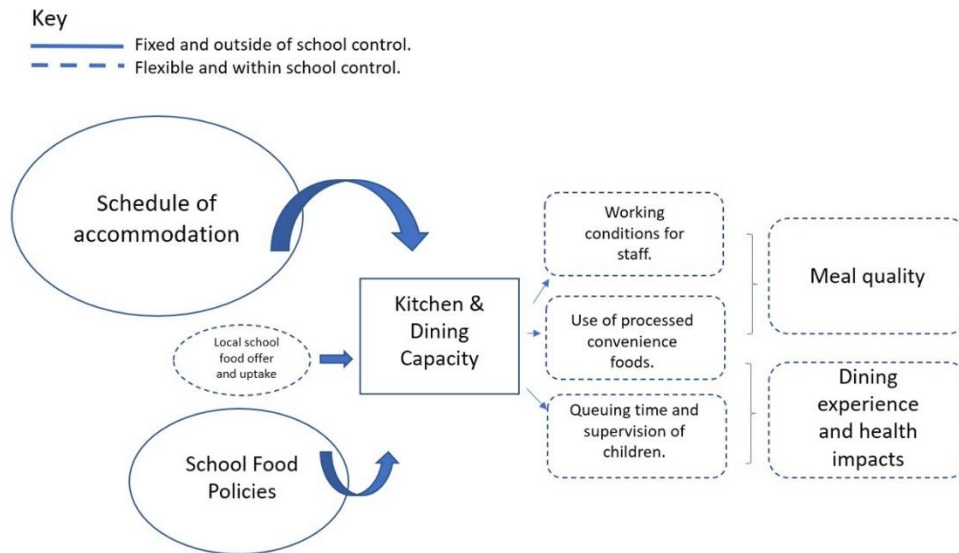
Key

Fixed and outside of school control.

Flexible and within school control.

Schedule of accommodation

Local school food offer and uptake

School Food Policies

Kitchen & Dining Capacity

Working conditions for staff.

Use of processed convenience foods.

Queuing time and supervision of children.

Meal quality

Dining experience and health impacts